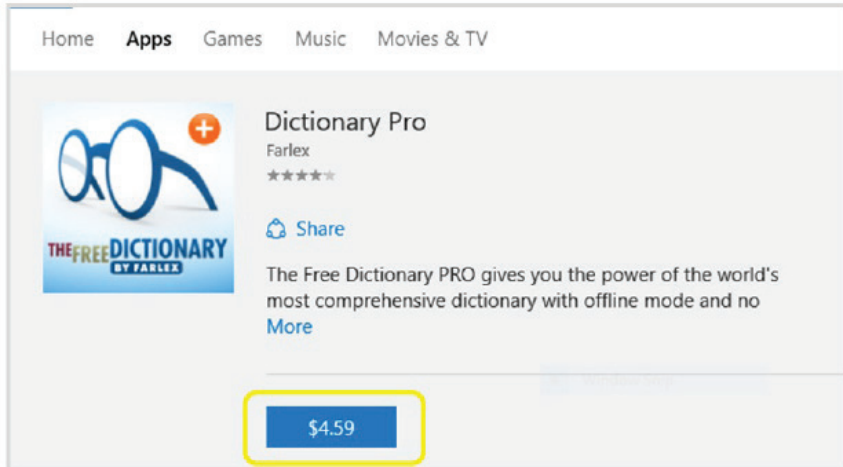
Home Apps Games Music Movies & TV

THE FREE DICTIONARY BY FARLEX

Dictionary Pro

Farlex

Share

The Free Dictionary PRO gives you the power of the world's most comprehensive dictionary with offline mode and no

More

$4.59